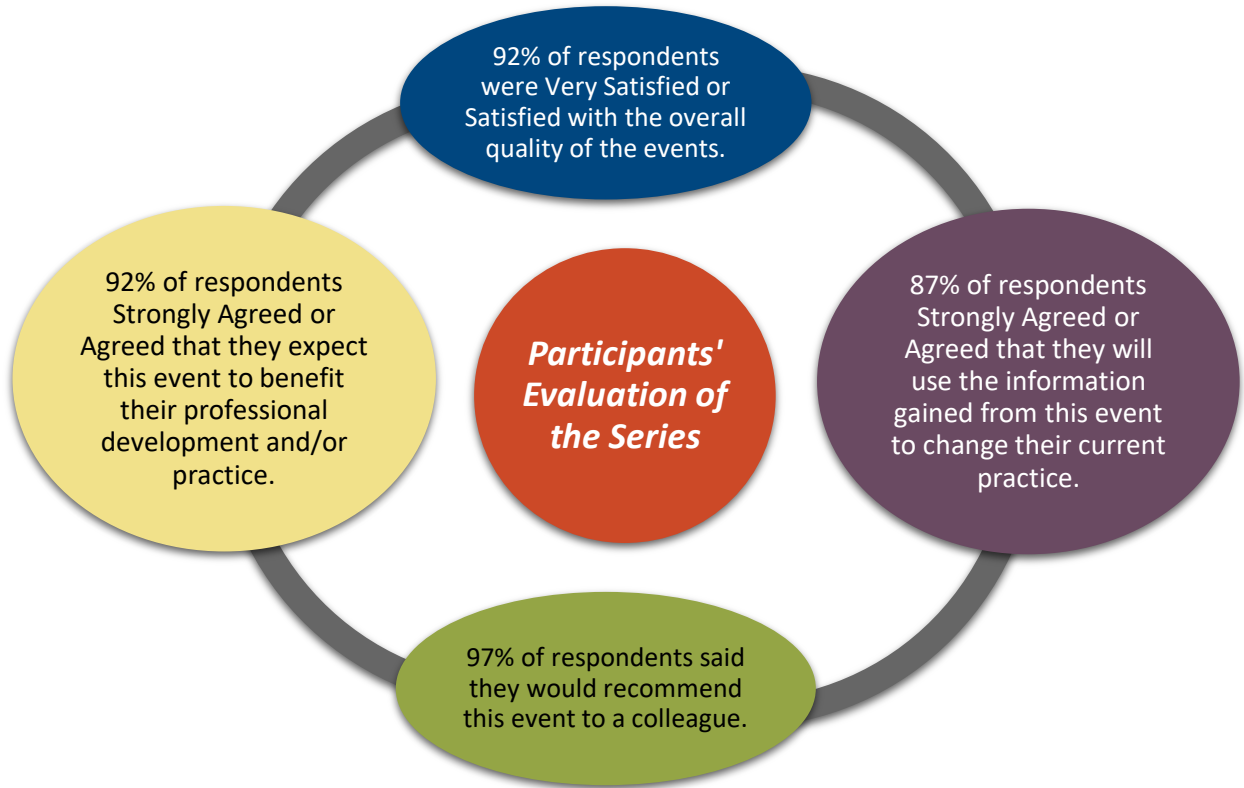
92% of respondents were Very Satisfied or Satisfied with the overall quality of the events.

92% of respondents Strongly Agreed or Agreed that they expect this event to benefit their professional development and/or practice.

Participants' Evaluation of the Series

87% of respondents Strongly Agreed or Agreed that they will use the information gained from this event to change their current practice.

97% of respondents said they would recommend this event to a colleague.